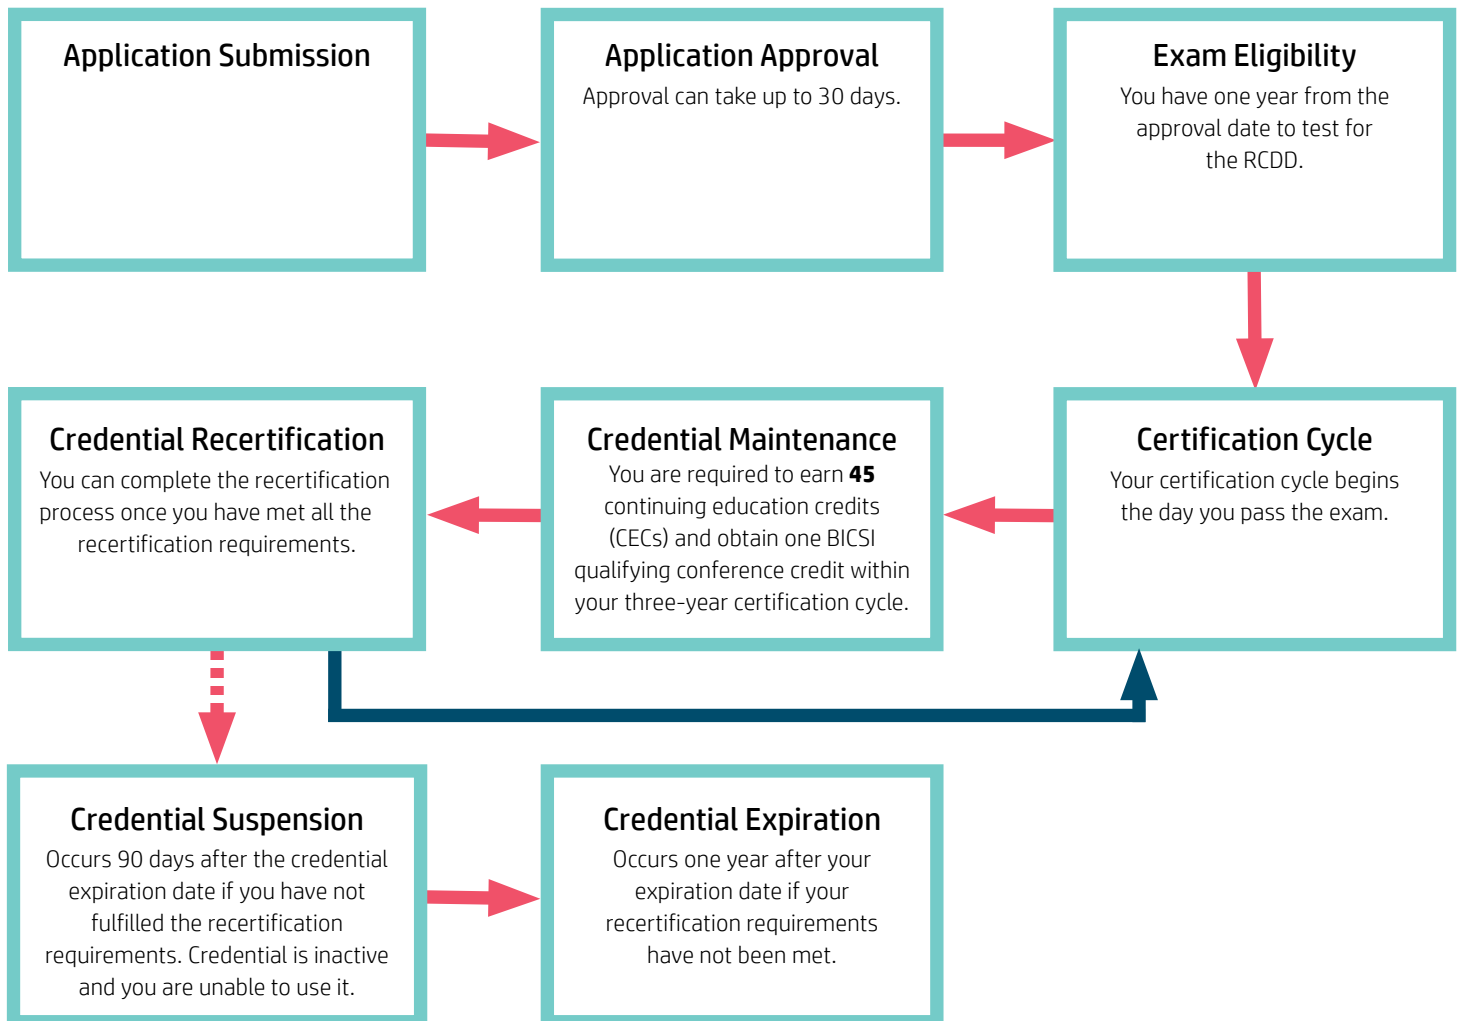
Application Submission

Application Approval
Approval can take up to 30 days.

Exam Eligibility
You have one year from the approval date to test for the RCDD.

Certification Cycle
Your certification cycle begins the day you pass the exam.

Credential Maintenance
You are required to earn **45** continuing education credits (CECs) and obtain one BICSI qualifying conference credit within your three-year certification cycle.

Credential Recertification
You can complete the recertification process once you have met all the recertification requirements.

Credential Suspension
Occurs 90 days after the credential expiration date if you have not fulfilled the recertification requirements. Credential is inactive and you are unable to use it.

Credential Expiration
Occurs one year after your expiration date if your recertification requirements have not been met.